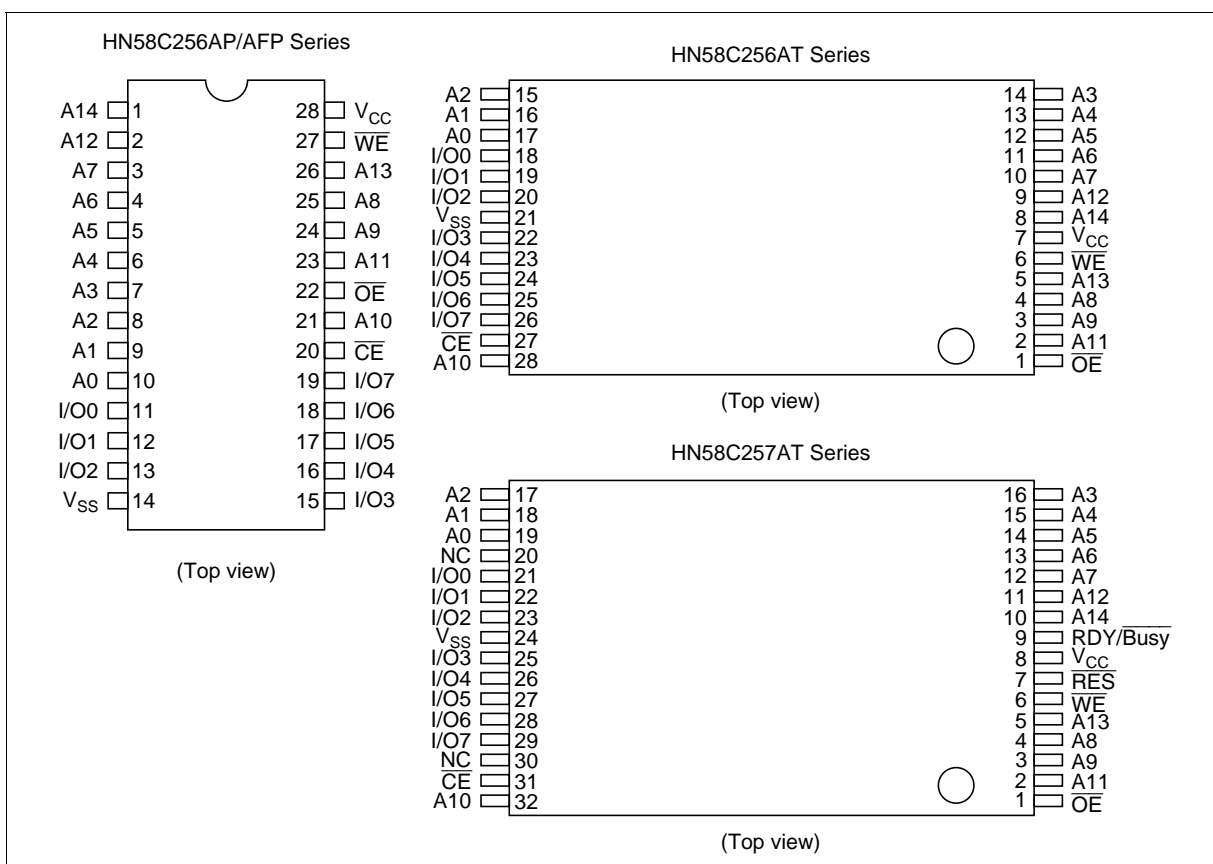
HN58C256AP/AFP Series

| | | | |
|---|---|---|---|
| A14 | 1 | 28 | $V_{CC}$ |
| A12 | 2 | 27 | $\overline{WE}$ |
| A7 | 3 | 26 | A13 |
| A6 | 4 | 25 | A8 |
| A5 | 5 | 24 | A9 |
| A4 | 6 | 23 | A11 |
| A3 | 7 | 22 | $\overline{OE}$ |
| A2 | 8 | 21 | A10 |
| A1 | 9 | 20 | $\overline{CE}$ |
| A0 | 10 | 19 | I/O7 |
| I/O0 | 11 | 18 | I/O6 |
| I/O1 | 12 | 17 | I/O5 |
| I/O2 | 13 | 16 | I/O4 |
| $V_{SS}$ | 14 | 15 | I/O3 |

(Top view)

HN58C256AT Series

| | | | |
|---|---|---|---|
| A2 | 15 | 14 | A3 |
| A1 | 16 | 13 | A4 |
| A0 | 17 | 12 | A5 |
| I/O0 | 18 | 11 | A6 |
| I/O1 | 19 | 10 | A7 |
| I/O2 | 20 | 9 | A12 |
| $V_{SS}$ | 21 | 8 | A14 |
| I/O3 | 22 | 7 | $V_{CC}$ |
| I/O4 | 23 | 6 | $\overline{WE}$ |
| I/O5 | 24 | 5 | A13 |
| I/O6 | 25 | 4 | A8 |
| I/O7 | 26 | 3 | A9 |
| $\overline{CE}$ | 27 | 2 | A11 |
| A10 | 28 | 1 | $\overline{OE}$ |

(Top view)

HN58C257AT Series

| | | | |
|---|---|---|---|
| A2 | 17 | 16 | A3 |
| A1 | 18 | 15 | A4 |
| A0 | 19 | 14 | A5 |
| NC | 20 | 13 | A6 |
| I/O0 | 21 | 12 | A7 |
| I/O1 | 22 | 11 | A12 |
| I/O2 | 23 | 10 | A14 |
| $V_{SS}$ | 24 | 9 | RDY/$\overline{Busy}$ |
| I/O3 | 25 | 8 | $V_{CC}$ |
| I/O4 | 26 | 7 | $\overline{RES}$ |
| I/O5 | 27 | 6 | $\overline{WE}$ |
| I/O6 | 28 | 5 | A13 |
| I/O7 | 29 | 4 | A8 |
| NC | 30 | 3 | A9 |
| $\overline{CE}$ | 31 | 2 | A11 |
| A10 | 32 | 1 | $\overline{OE}$ |

(Top view)